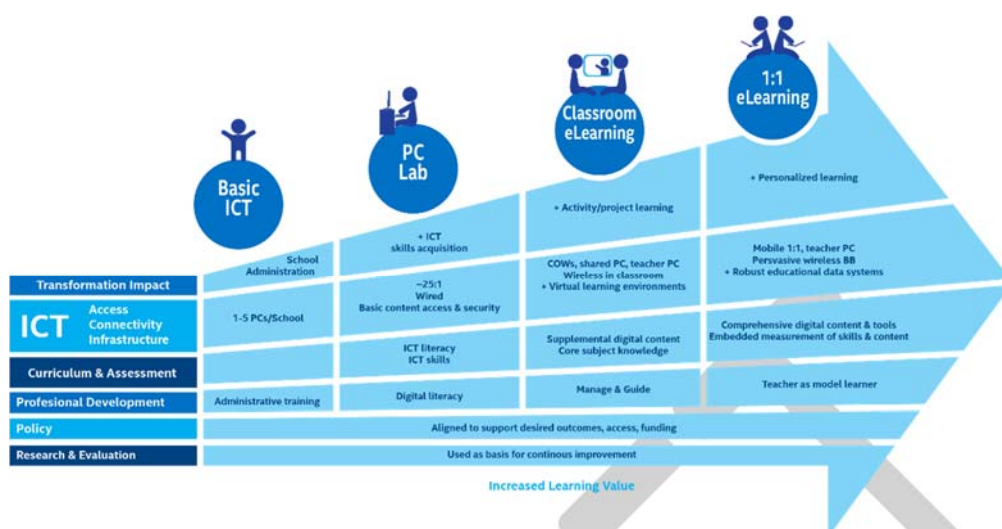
Basic ICT

PC Lab

Classroom eLearning

1:1 eLearning

| | Basic ICT | PC Lab | Classroom eLearning | 1:1 eLearning |
|---|---|---|---|---|
| Transformation Impact | School Administration | + ICT skills acquisition | + Activity/project learning | + Personalized learning |
| ICT Access Connectivity Infrastructure | 1-5 PCs/School | ~25:1 Wired Basic content access & security | COWs, shared PC, teacher PC Wireless in classroom + Virtual learning environments | Mobile 1:1, teacher PC Persvasive wireless BB + Robust educational data systems |
| Curriculum & Assessment | | ICT literacy ICT skills | Supplemental digital content Core subject knowledge | Comprehensive digital content & tools Embedded measurement of skills & content |
| Profesional Development | Administrative training | Digital literacy | Manage & Guide | Teacher as model learner |
| Policy | Aligned to support desired outcomes, access, funding | | | |
| Research & Evaluation | Used as basis for continous improvement | | | |

Increased Learning Value